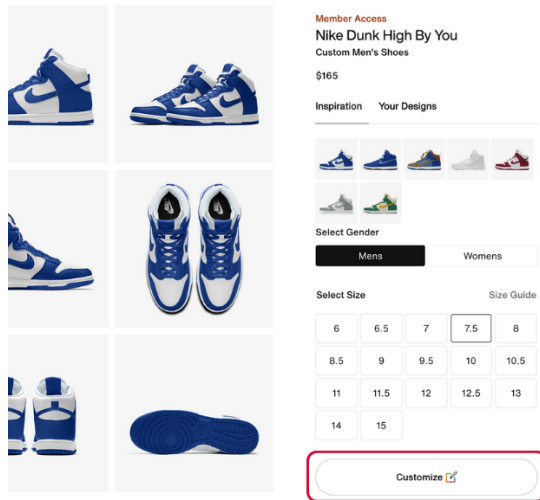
Member Access
Nike Dunk High By You
Custom Men's Shoes

$165

Inspiration Your Designs

Select Gender

Mens Womens

Select Size Size Guide

| 6 | 6.5 | 7 | 7.5 | 8 |
|---|---|---|---|---|
| 8.5 | 9 | 9.5 | 10 | 10.5 |
| 11 | 11.5 | 12 | 12.5 | 13 |
| 14 | 15 | | | |

Customize